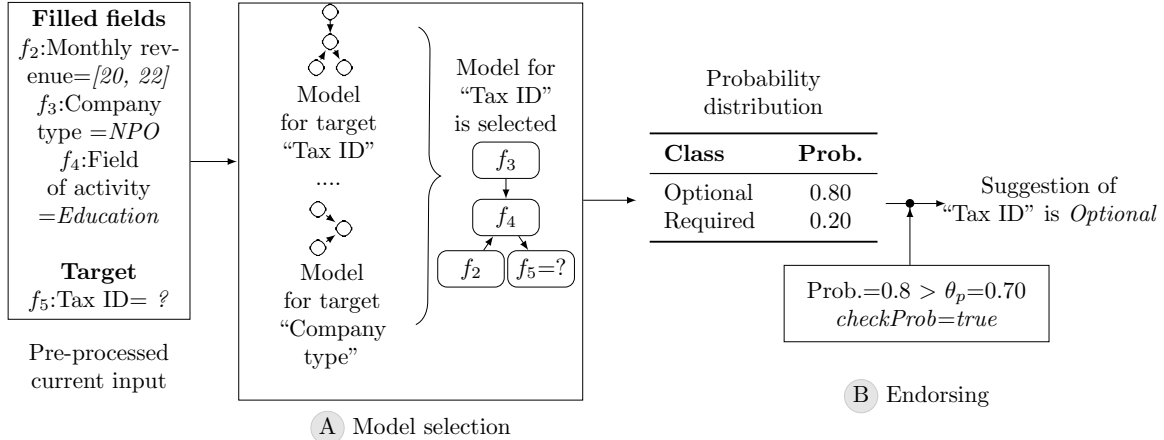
**Filled fields**
$f_2$:Monthly revenue=*[20, 22]*
$f_3$:Company type =*NPO*
$f_4$:Field of activity =*Education*

**Target**
$f_5$:Tax ID= *?*

Pre-processed current input

Model for target "Tax ID"

....

Model for target "Company type"

Model for "Tax ID" is selected

$f_3$

$f_4$

$f_2$

$f_5$=?

A Model selection

Probability distribution

| Class | Prob. |
|---|---|
| Optional | 0.80 |
| Required | 0.20 |

Suggestion of "Tax ID" is *Optional*

Prob.=0.8 > $\theta_p$=0.70
*checkProb=true*

B Endorsing